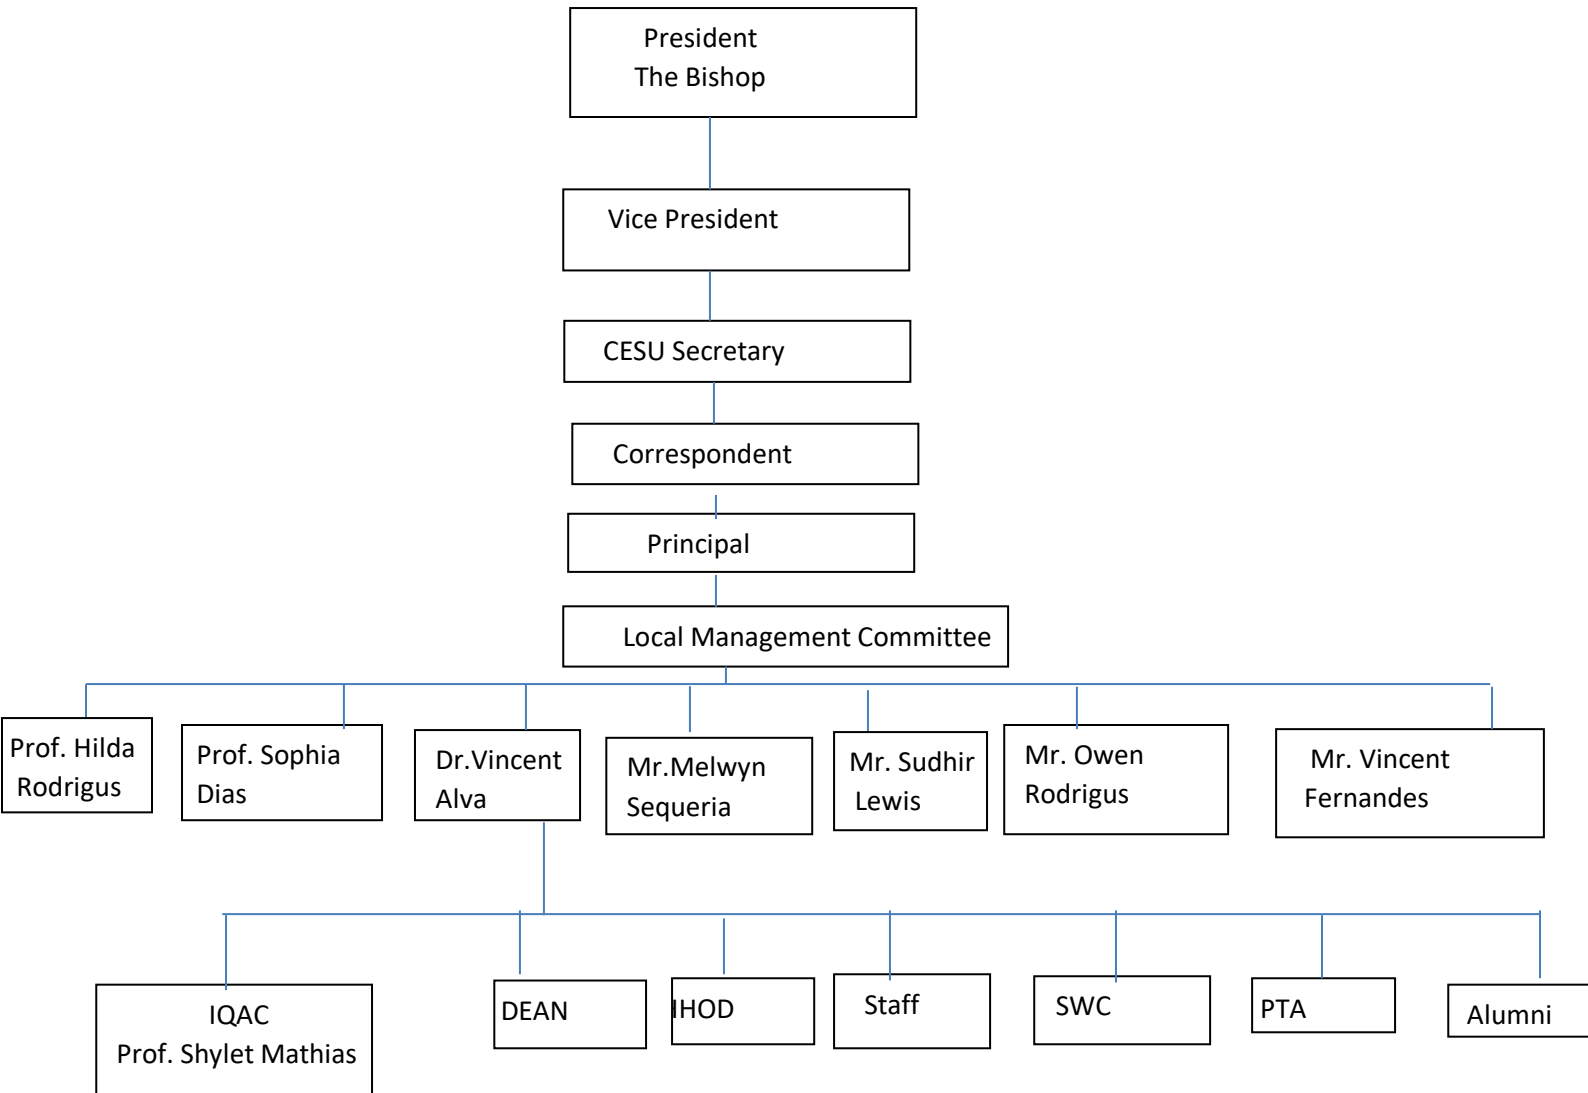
President
The Bishop

Vice President

CESU Secretary

Correspondent

Principal

Local Management Committee

Prof. Hilda Rodrigus

Prof. Sophia Dias

Dr.Vincent Alva

Mr.Melwyn Sequeria

Mr. Sudhir Lewis

Mr. Owen Rodrigus

Mr. Vincent Fernandes

IQAC
Prof. Shylet Mathias

DEAN

IHOD

Staff

SWC

PTA

Alumni